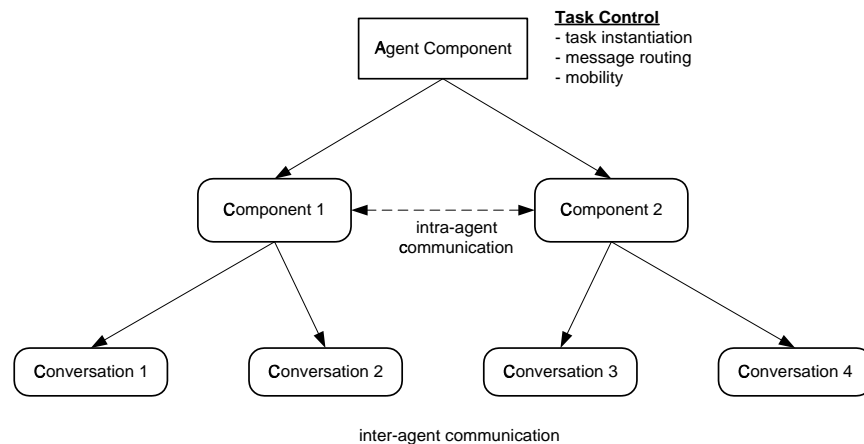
Agent Component

Task Control
- task instantiation
- message routing
- mobility

Component 1

intra-agent communication

Component 2

Conversation 1

Conversation 2

Conversation 3

Conversation 4

inter-agent communication